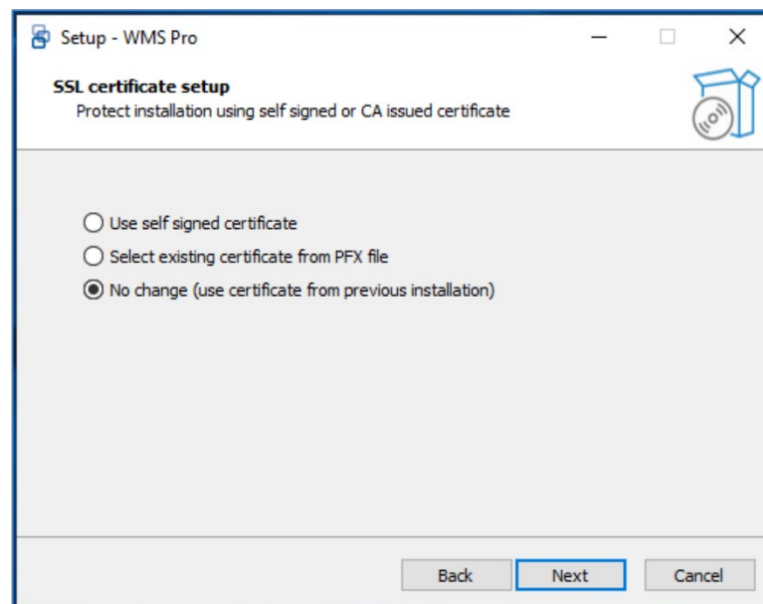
Setup - WMS Pro

SSL certificate setup
Protect installation using self signed or CA issued certificate

Use self signed certificate
Select existing certificate from PFX file
No change (use certificate from previous installation)

Back Next Cancel